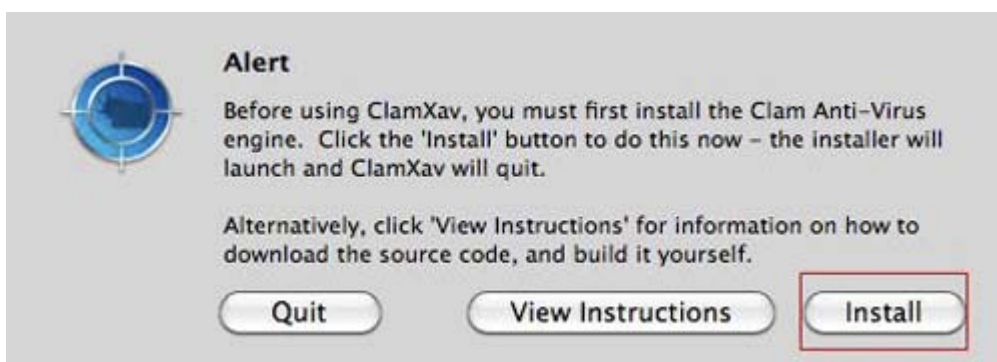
Alert

Before using ClamXav, you must first install the Clam Anti-Virus engine. Click the 'Install' button to do this now - the installer will launch and ClamXav will quit.

Alternatively, click 'View Instructions' for information on how to download the source code, and build it yourself.

Quit

View Instructions

Install